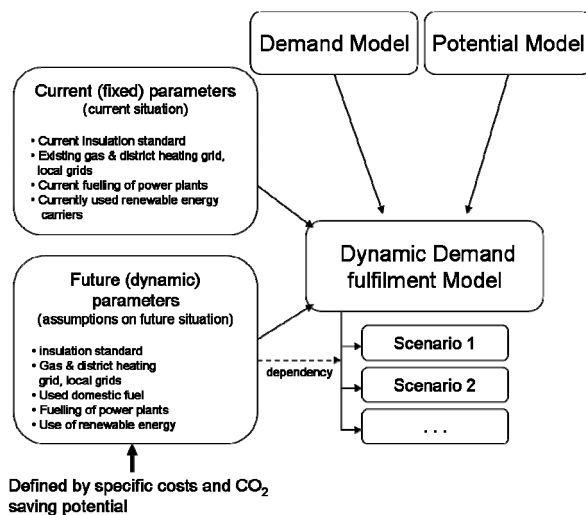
Demand Model

Potential Model

Current (fixed) parameters
(current situation)

• Current insulation standard
• Existing gas & district heating grid, local grids
• Current fuelling of power plants
• Currently used renewable energy carriers

Dynamic Demand fulfilment Model

Future (dynamic) parameters
(assumptions on future situation)

• insulation standard
• Gas & district heating grid, local grids
• Used domestic fuel
• Fuelling of power plants
• Use of renewable energy

dependency

Scenario 1

Scenario 2

. . .

Defined by specific costs and $CO_2$ saving potential